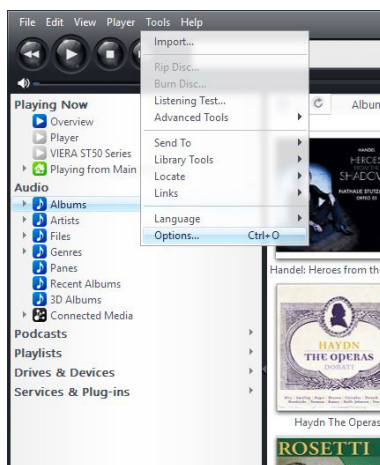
File Edit View Player Tools Help

Import...
Rip Disc...
Burn Disc...
Listening Test...
Advanced Tools
Send To
Library Tools
Locate
Links
Language
Options... Ctrl+O

Playing Now
Overview
Player
VIERA ST50 Series
Playing from Main
Audio
Albums
Artists
Files
Genres
Panes
Recent Albums
3D Albums
Connected Media
Podcasts
Playlists
Drives & Devices
Services & Plug-ins

Album

HANDEL
HEROES
SHADOW
NATHALIE STUTZ
OFFEO

Handel: Heroes from th

HAYDN
THE OPERAS
DORATI

Haydn The Operas

ROSETTI